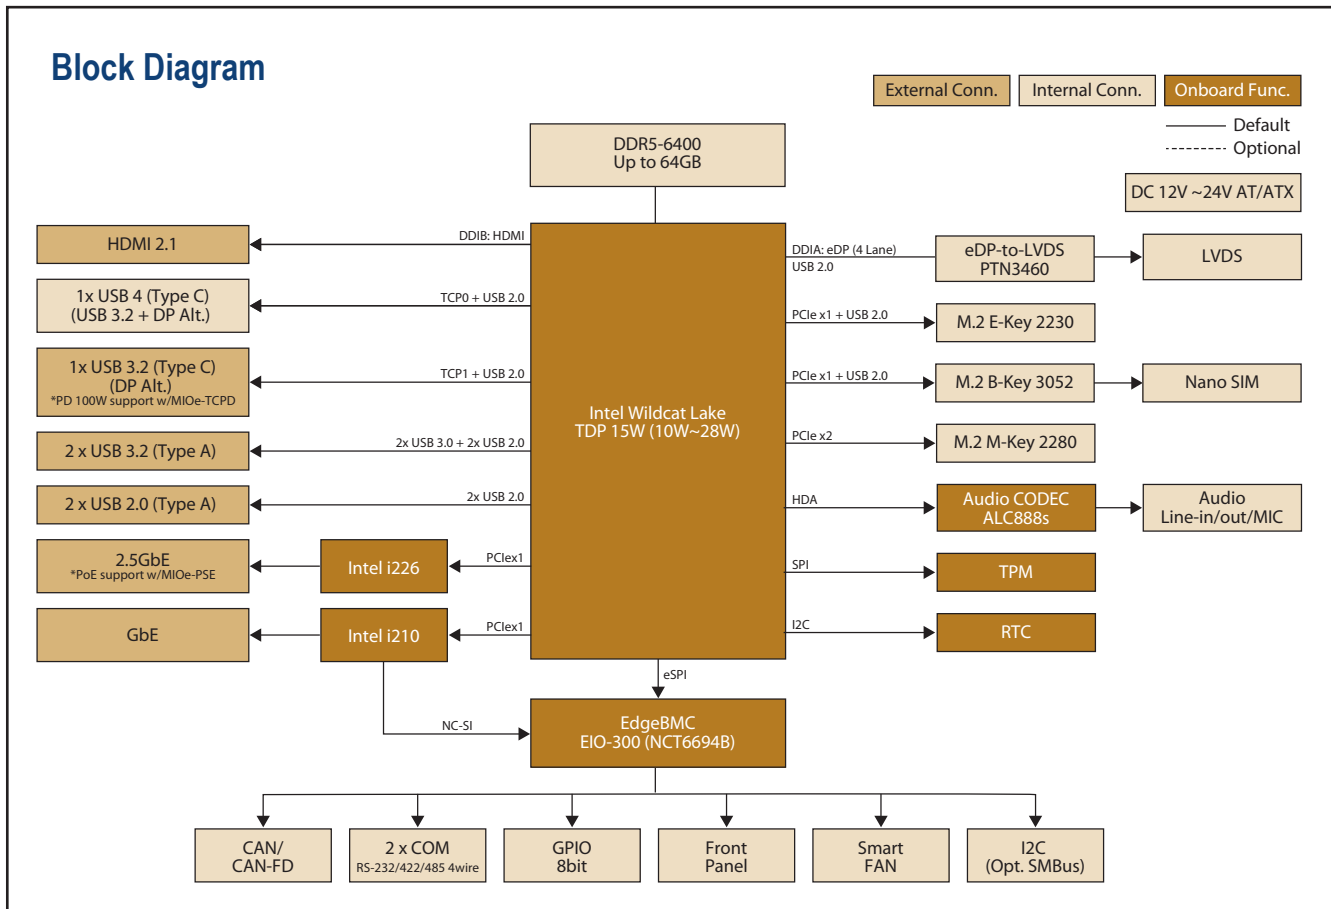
Block Diagram

External Conn.
Internal Conn.
Onboard Func.
Default
Optional

DC 12V ~24V AT/ATX

DDR5-6400
Up to 64GB

Intel Wildcat Lake
TDP 15W (10W~28W)

DDIB: HDMI
HDMI 2.1

TCP0 + USB 2.0
1x USB 4 (Type C)
(USB 3.2 + DP Alt.)

TCP1 + USB 2.0
1x USB 3.2 (Type C)
(DP Alt.)
*PD 100W support w/MIOe-TCPD

2x USB 3.0 + 2x USB 2.0
2 x USB 3.2 (Type A)

2x USB 2.0
2 x USB 2.0 (Type A)

PCIex1
Intel i226
2.5GbE
*PoE support w/MIOe-PSE

PCIex1
Intel i210
GbE

DDIA: eDP (4 Lane)
USB 2.0
eDP-to-LVDS
PTN3460
LVDS

PCIe x1 + USB 2.0
M.2 E-Key 2230

PCIe x1 + USB 2.0
M.2 B-Key 3052
Nano SIM

PCIe x2
M.2 M-Key 2280

HDA
Audio CODEC
ALC888s
Audio
Line-in/out/MIC

SPI
TPM

I2C
RTC

eSPI
NC-SI
EdgeBMC
EIO-300 (NCT6694B)

CAN/
CAN-FD

2 x COM
RS-232/422/485 4wire

GPIO
8bit

Front
Panel

Smart
FAN

I2C
(Opt. SMBus)